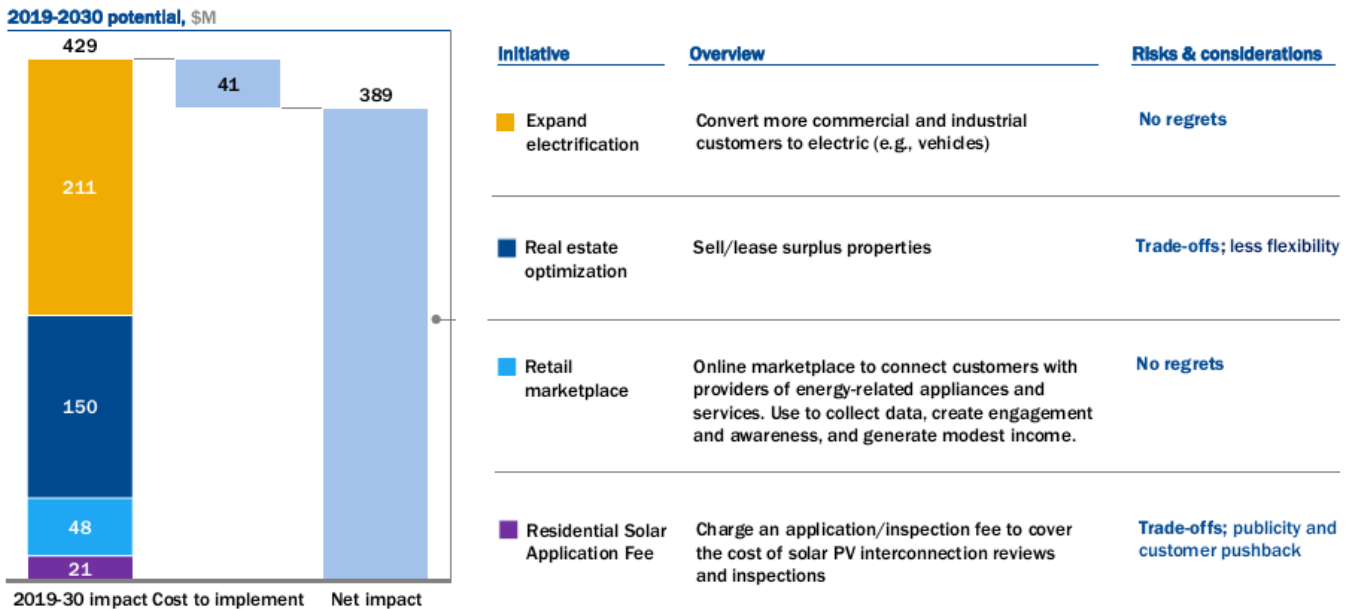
2019-2030 potential, $M

429
211
150
48
21
41
389

2019-30 impact Cost to implement Net impact

| Initiative | Overview | Risks & considerations |
|---|---|---|
| Expand electrification | Convert more commercial and industrial customers to electric (e.g., vehicles) | No regrets |
| Real estate optimization | Sell/lease surplus properties | Trade-offs; less flexibility |
| Retail marketplace | Online marketplace to connect customers with providers of energy-related appliances and services. Use to collect data, create engagement and awareness, and generate modest income. | No regrets |
| Residential Solar Application Fee | Charge an application/inspection fee to cover the cost of solar PV interconnection reviews and inspections | Trade-offs; publicity and customer pushback |